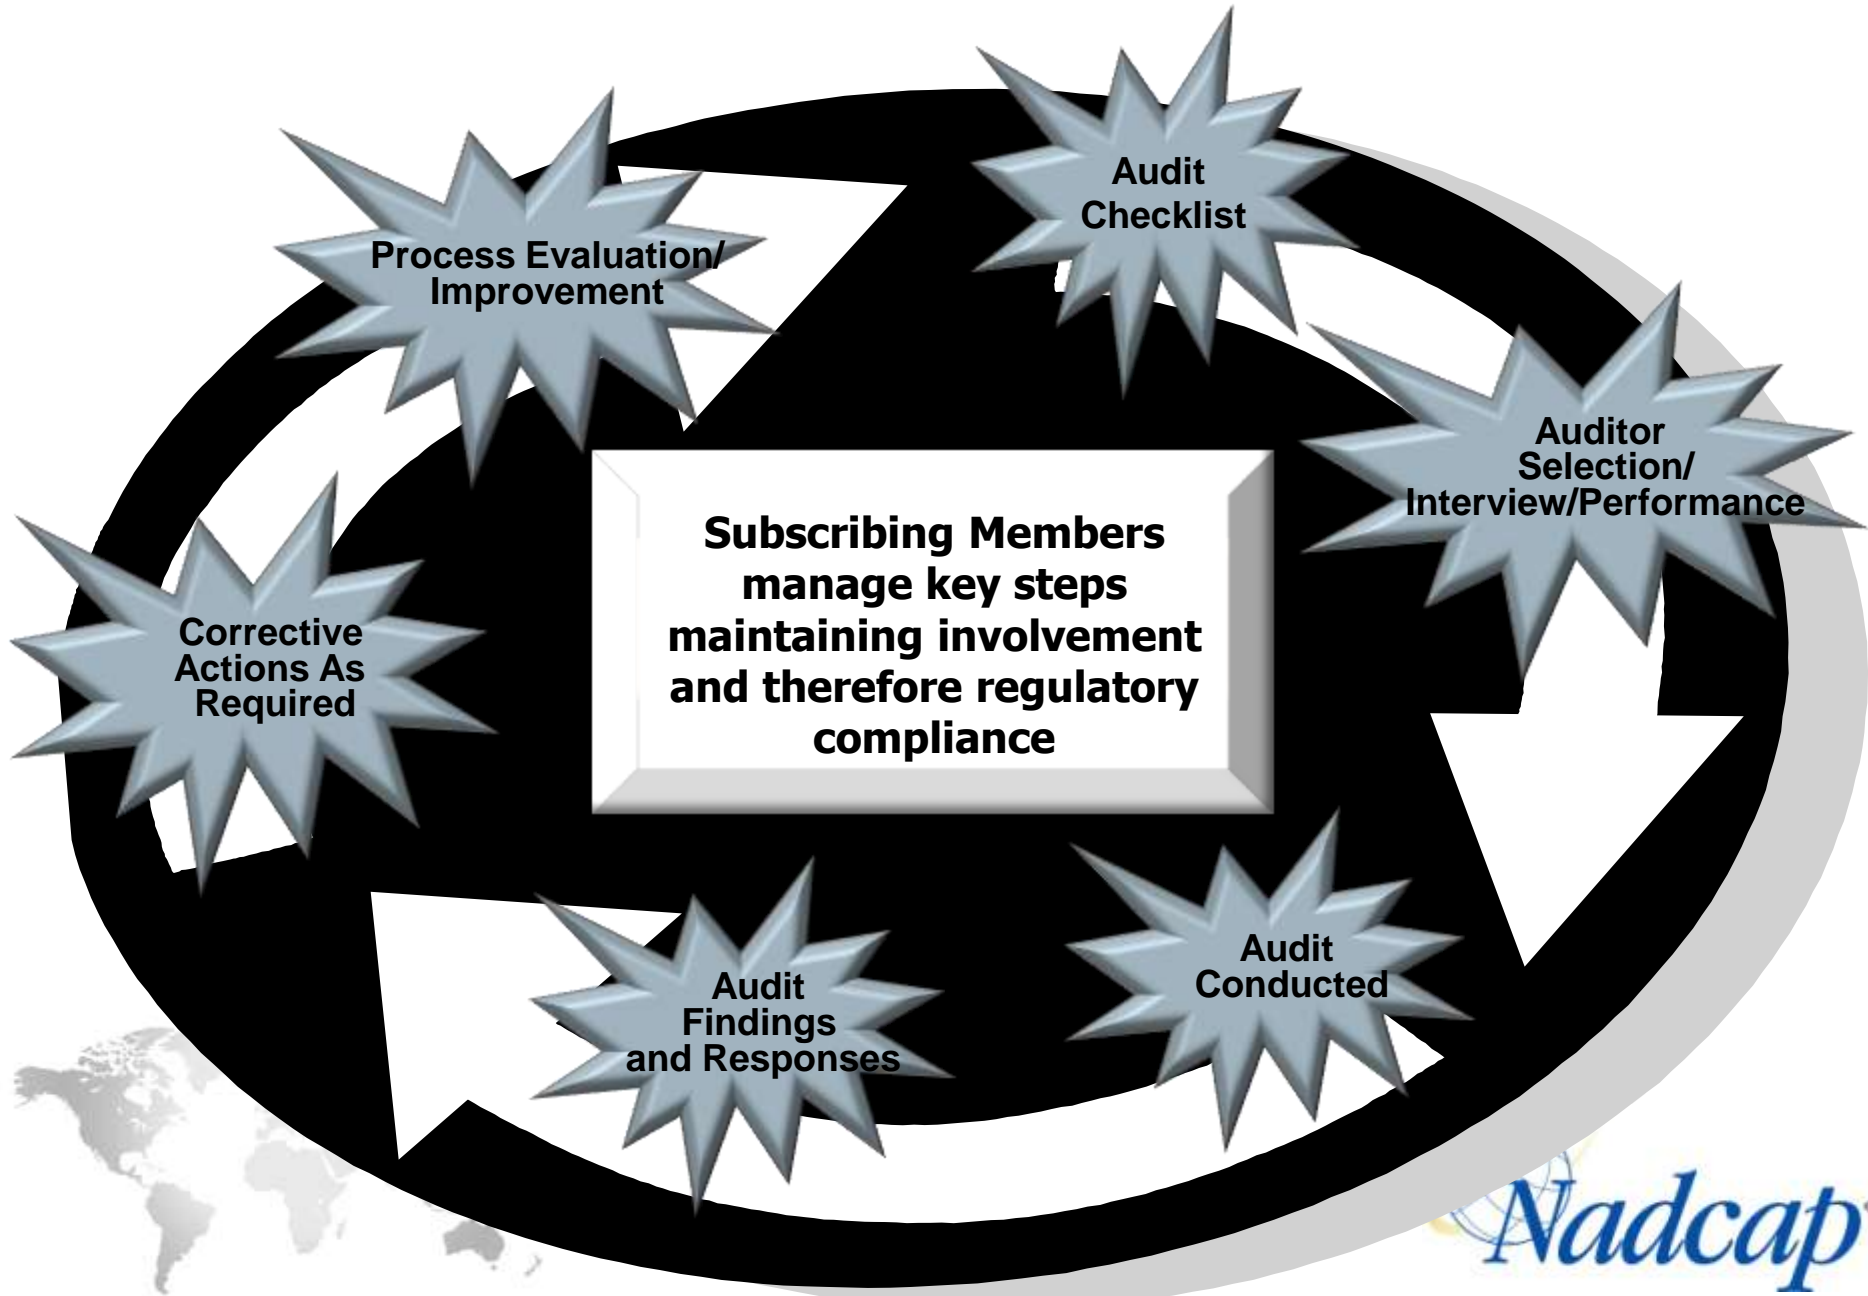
Audit Checklist

Auditor Selection/ Interview/Performance

Audit Conducted

Audit Findings and Responses

Corrective Actions As Required

Process Evaluation/ Improvement

Subscribing Members manage key steps maintaining involvement and therefore regulatory compliance

Nadcap